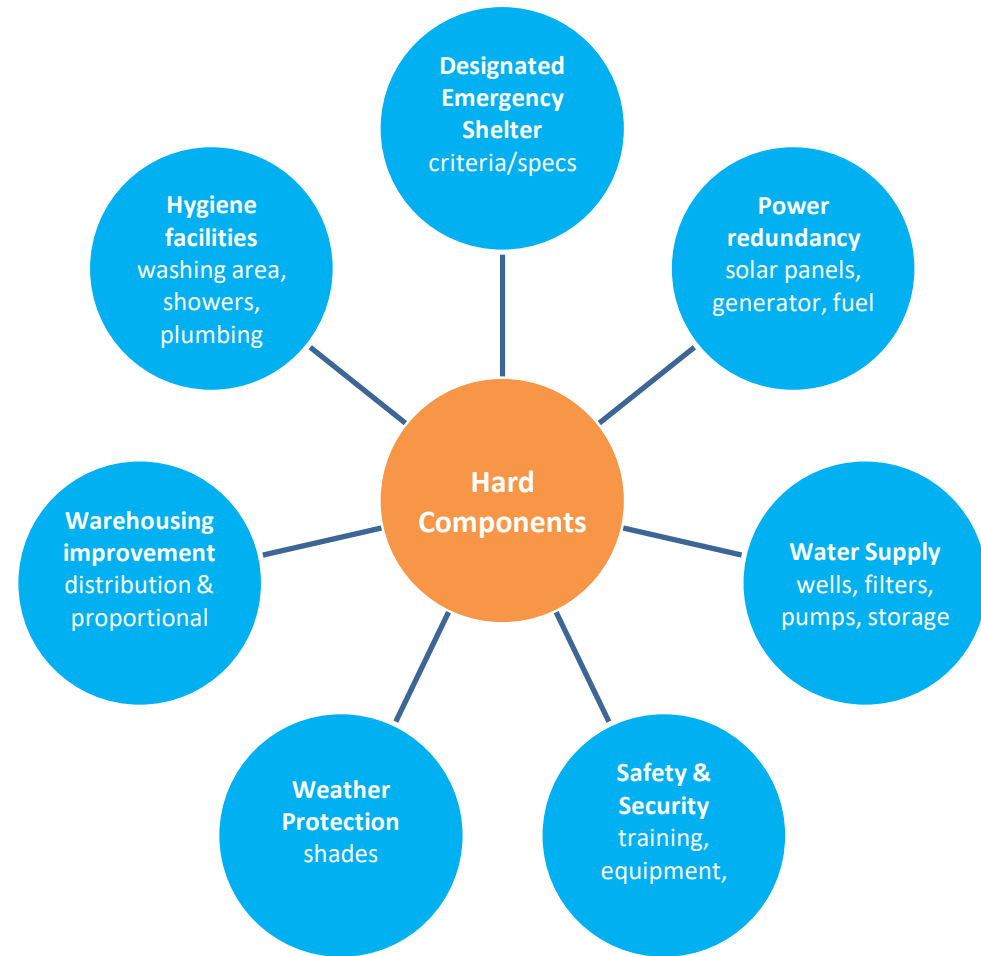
Designated Emergency Shelter
criteria/specs

Power redundancy
solar panels, generator, fuel

Water Supply
wells, filters, pumps, storage

Safety & Security
training, equipment,

Weather Protection
shades

Warehousing improvement
distribution & proportional

Hygiene facilities
washing area, showers, plumbing

Hard Components